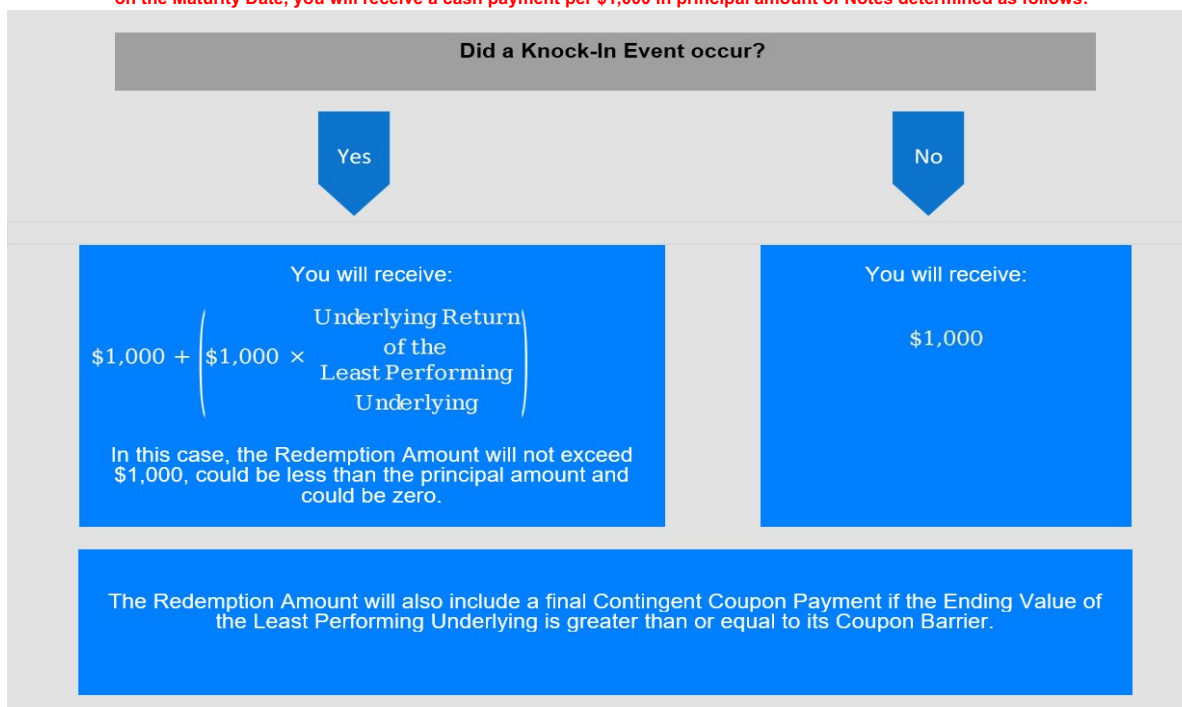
on the Maturity Date, you will receive a cash payment per $1,000 in principal amount of Notes determined as follows:

Did a Knock-In Event occur?

Yes

No

You will receive:

$\$1{,}000 + \left(\$1{,}000 \times \text{Underlying Return of the Least Performing Underlying}\right)$

In this case, the Redemption Amount will not exceed $1,000, could be less than the principal amount and could be zero.

You will receive:

$1,000

The Redemption Amount will also include a final Contingent Coupon Payment if the Ending Value of the Least Performing Underlying is greater than or equal to its Coupon Barrier.